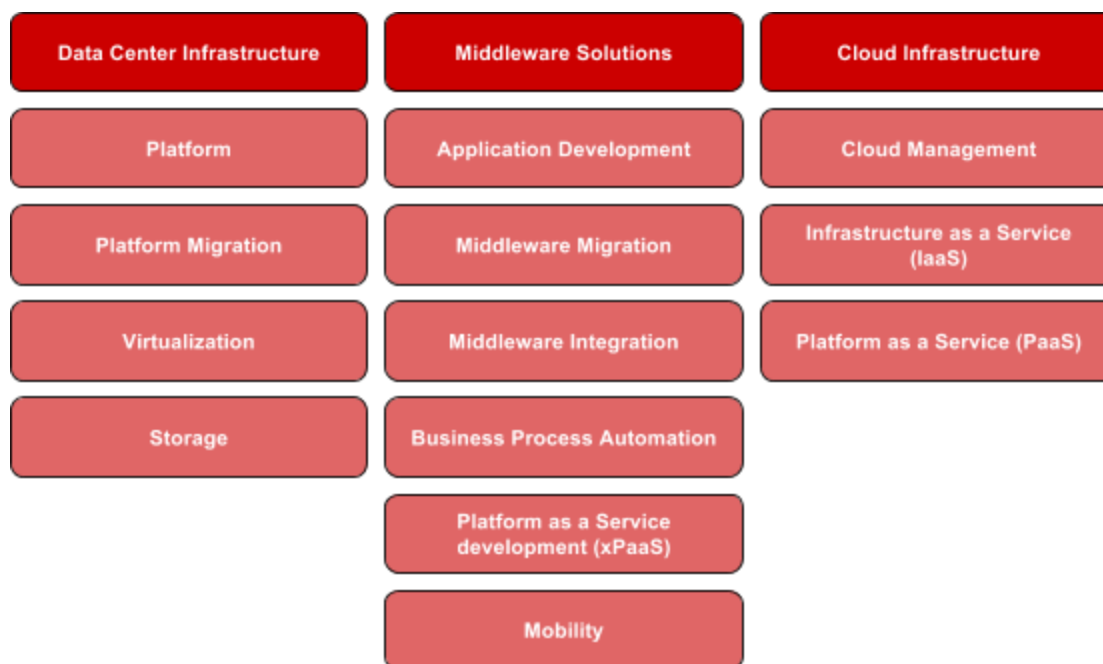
Data Center Infrastructure

Platform

Platform Migration

Virtualization

Storage

Middleware Solutions

Application Development

Middleware Migration

Middleware Integration

Business Process Automation

Platform as a Service development (xPaaS)

Mobility

Cloud Infrastructure

Cloud Management

Infrastructure as a Service (IaaS)

Platform as a Service (PaaS)